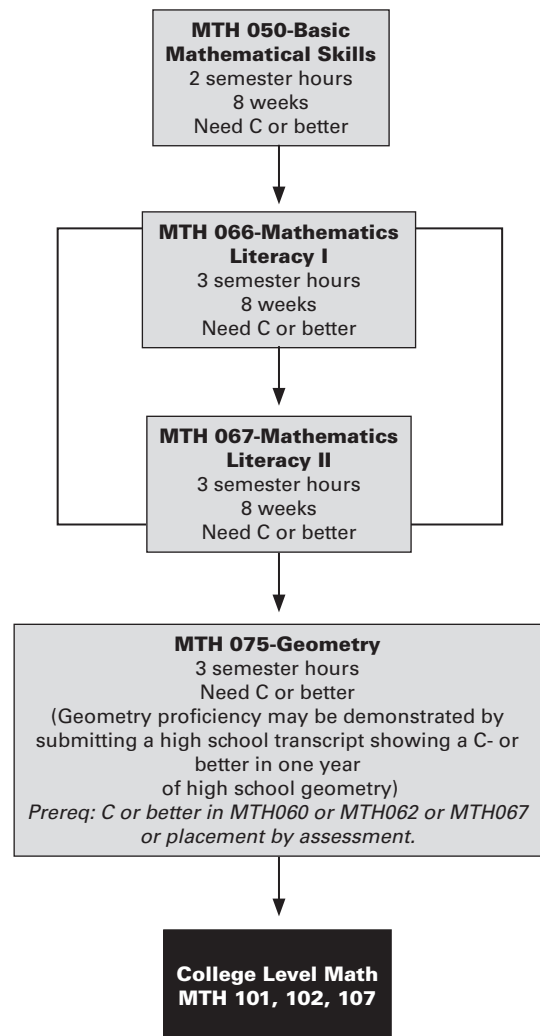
MTH 050-Basic Mathematical Skills
2 semester hours
8 weeks
Need C or better

MTH 066-Mathematics Literacy I
3 semester hours
8 weeks
Need C or better

MTH 067-Mathematics Literacy II
3 semester hours
8 weeks
Need C or better

MTH 075-Geometry
3 semester hours
Need C or better
(Geometry proficiency may be demonstrated by submitting a high school transcript showing a C- or better in one year of high school geometry)
Prereq: C or better in MTH060 or MTH062 or MTH067 or placement by assessment.

College Level Math
MTH 101, 102, 107